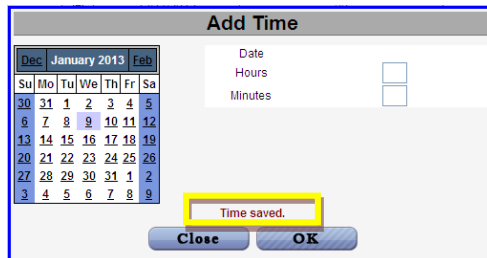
Add Time

| Dec | January 2013 | | | | | Feb |
|---|---|---|---|---|---|---|
| Su | Mo | Tu | We | Th | Fr | Sa |
| 30 | 31 | 1 | 2 | 3 | 4 | 5 |
| 6 | 7 | 8 | 9 | 10 | 11 | 12 |
| 13 | 14 | 15 | 16 | 17 | 18 | 19 |
| 20 | 21 | 22 | 23 | 24 | 25 | 26 |
| 27 | 28 | 29 | 30 | 31 | 1 | 2 |
| 3 | 4 | 5 | 6 | 7 | 8 | 9 |

Date
Hours
Minutes

Time saved.

Close OK